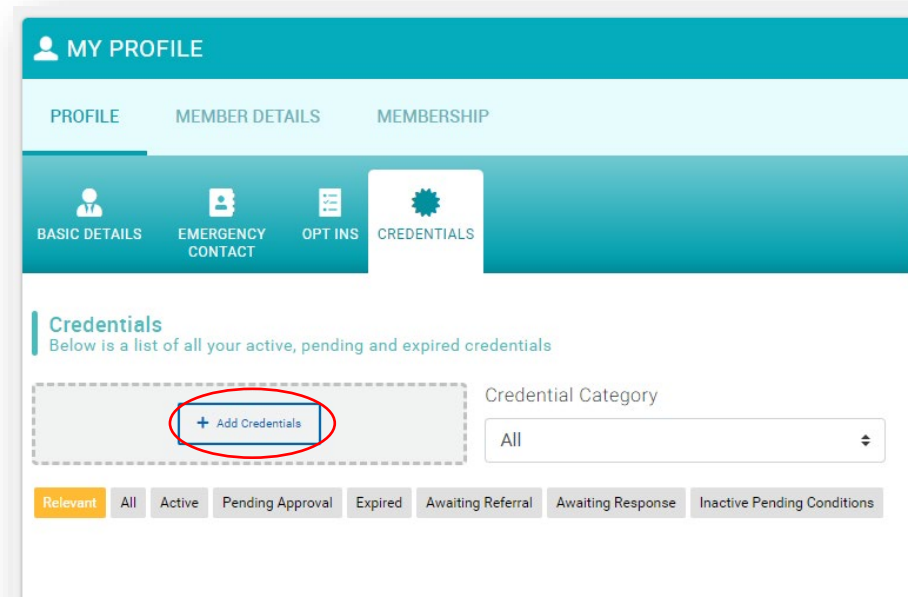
MY PROFILE

PROFILE MEMBER DETAILS MEMBERSHIP

BASIC DETAILS EMERGENCY CONTACT OPT INS CREDENTIALS

Credentials
Below is a list of all your active, pending and expired credentials

+ Add Credentials

Credential Category

All

Relevant All Active Pending Approval Expired Awaiting Referral Awaiting Response Inactive Pending Conditions